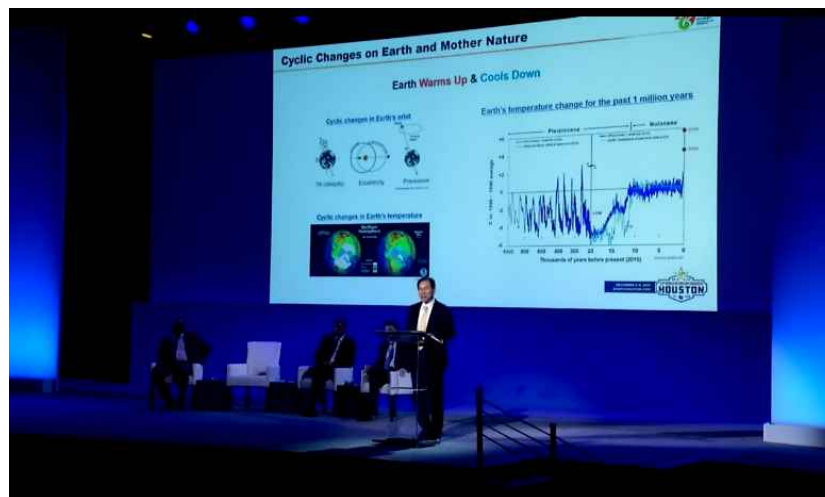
Cyclic Changes on Earth and Mother Nature

Earth Warms Up & Cools Down

Cyclic changes in Earth's orbit

Obliquity

Eccentricity

Precession

Cyclic changes in Earth's temperature

Earth's temperature change for the past 1 million years

Pleistocene

Holocene

Thousands of years before present (2015)

HOUSTON